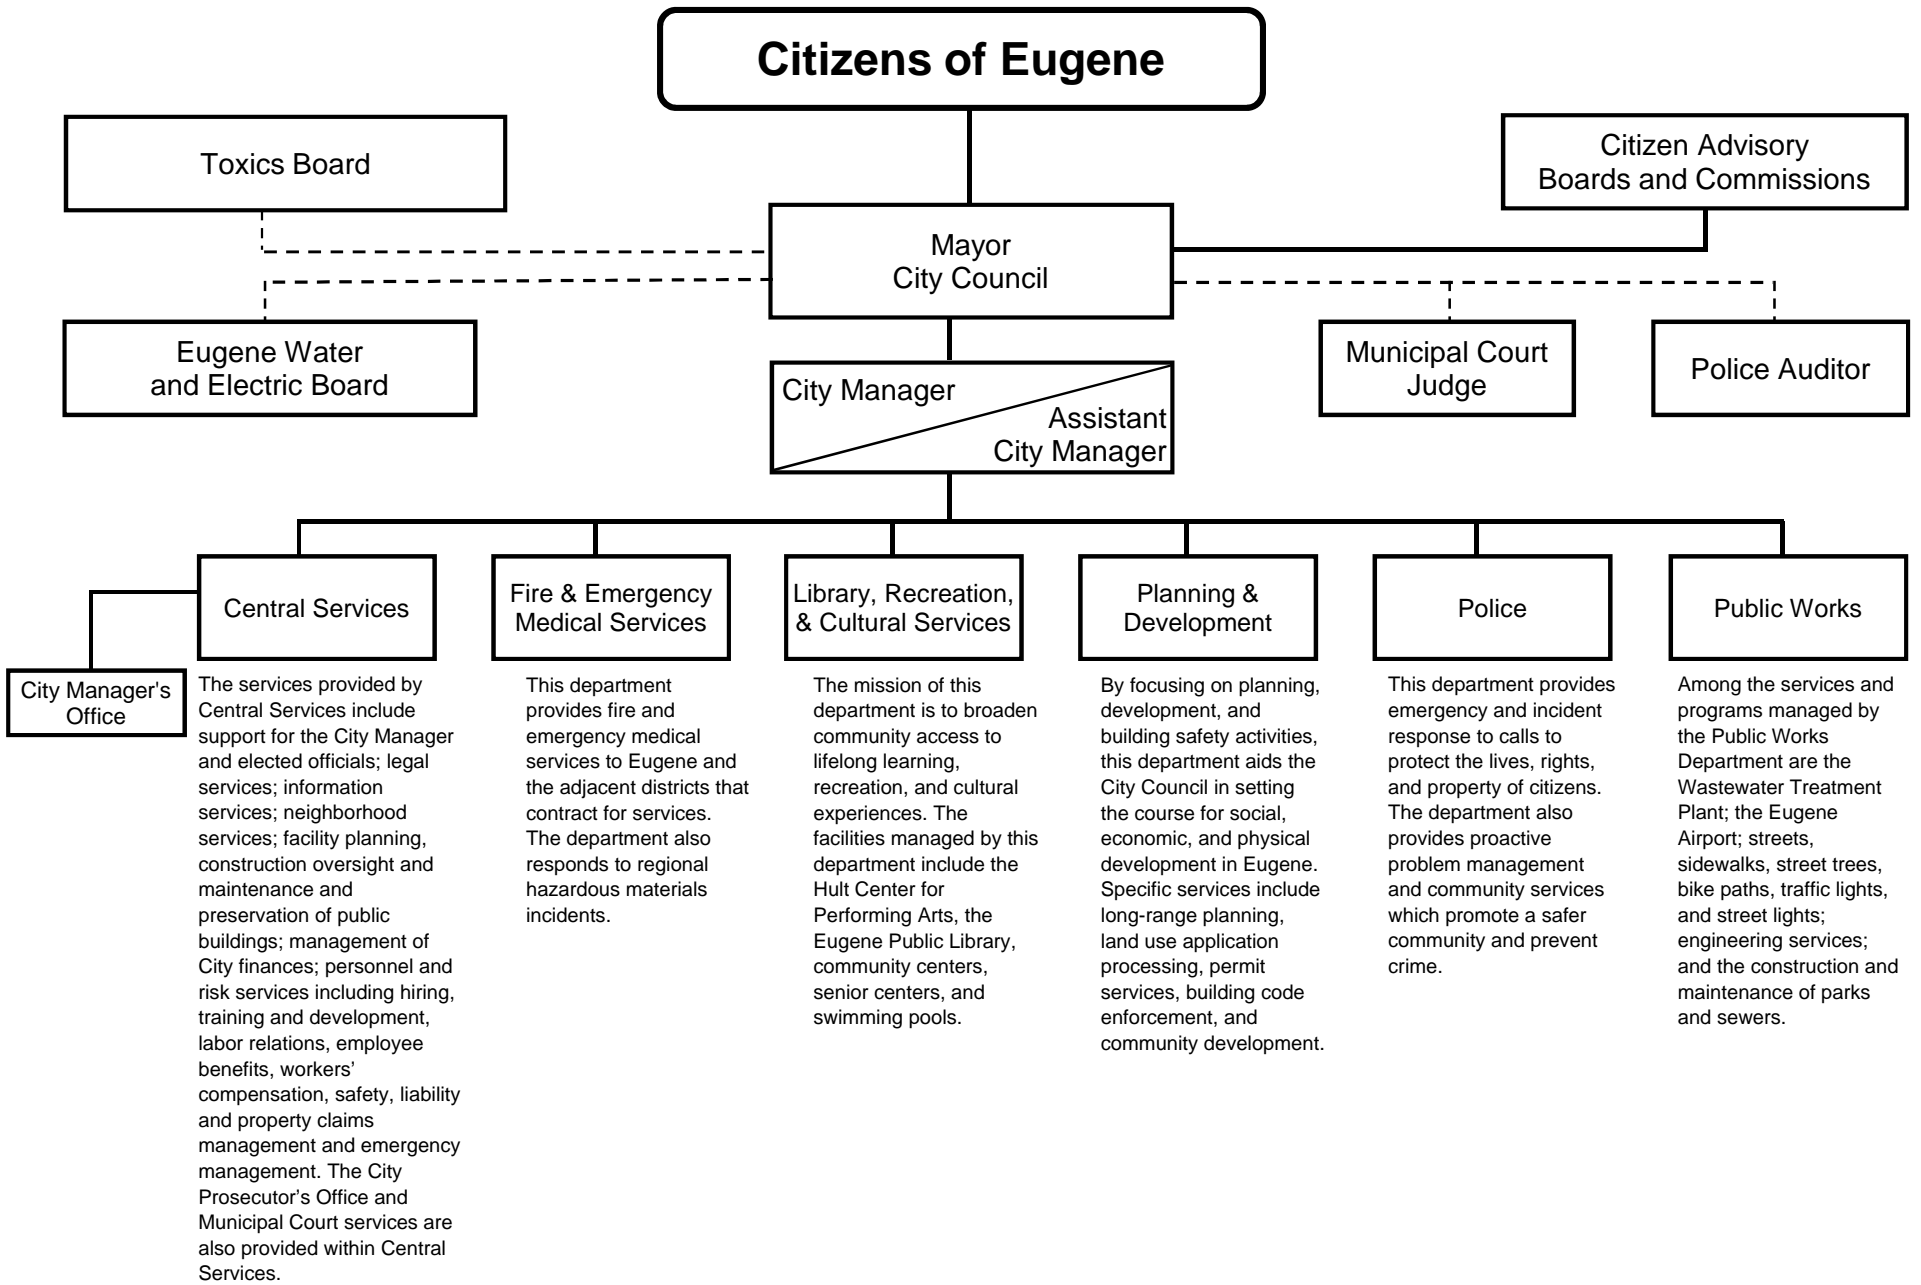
Citizens of Eugene

Toxics Board

Citizen Advisory Boards and Commissions

Mayor
City Council

Eugene Water and Electric Board

City Manager
Assistant City Manager

Municipal Court Judge

Police Auditor

City Manager's Office

Central Services

The services provided by Central Services include support for the City Manager and elected officials; legal services; information services; neighborhood services; facility planning, construction oversight and maintenance and preservation of public buildings; management of City finances; personnel and risk services including hiring, training and development, labor relations, employee benefits, workers' compensation, safety, liability and property claims management and emergency management. The City Prosecutor's Office and Municipal Court services are also provided within Central Services.

Fire & Emergency Medical Services

This department provides fire and emergency medical services to Eugene and the adjacent districts that contract for services. The department also responds to regional hazardous materials incidents.

Library, Recreation, & Cultural Services

The mission of this department is to broaden community access to lifelong learning, recreation, and cultural experiences. The facilities managed by this department include the Hult Center for Performing Arts, the Eugene Public Library, community centers, senior centers, and swimming pools.

Planning & Development

By focusing on planning, development, and building safety activities, this department aids the City Council in setting the course for social, economic, and physical development in Eugene. Specific services include long-range planning, land use application processing, permit services, building code enforcement, and community development.

Police

This department provides emergency and incident response to calls to protect the lives, rights, and property of citizens. The department also provides proactive problem management and community services which promote a safer community and prevent crime.

Public Works

Among the services and programs managed by the Public Works Department are the Wastewater Treatment Plant; the Eugene Airport; streets, sidewalks, street trees, bike paths, traffic lights, and street lights; engineering services; and the construction and maintenance of parks and sewers.